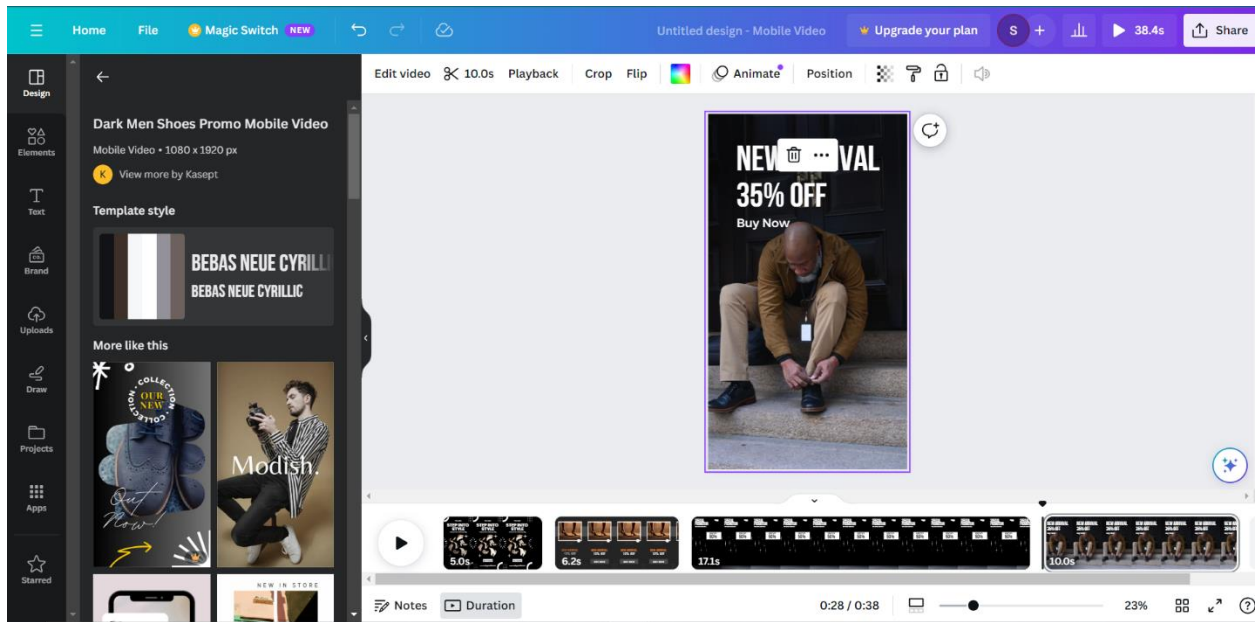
Home File Magic Switch NEW Untitled design - Mobile Video Upgrade your plan S + 38.4s Share

Design Elements Text Brand Uploads Draw Projects Apps Starred

Dark Men Shoes Promo Mobile Video
Mobile Video • 1080 x 1920 px
K View more by Kasept

Template style

BEBAS NEUE CYRILLI
BEBAS NEUE CYRILLIC

More like this

OUR NEW COLLECTION COLLECTION

Out Now!

Modish.

NEW IN STORE

Edit video 10.0s Playback Crop Flip Animate Position

NEW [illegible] VAL
35% OFF
Buy Now

5.0s 6.2s 17.1s 10.0s

Notes Duration 0:28 / 0:38 23%